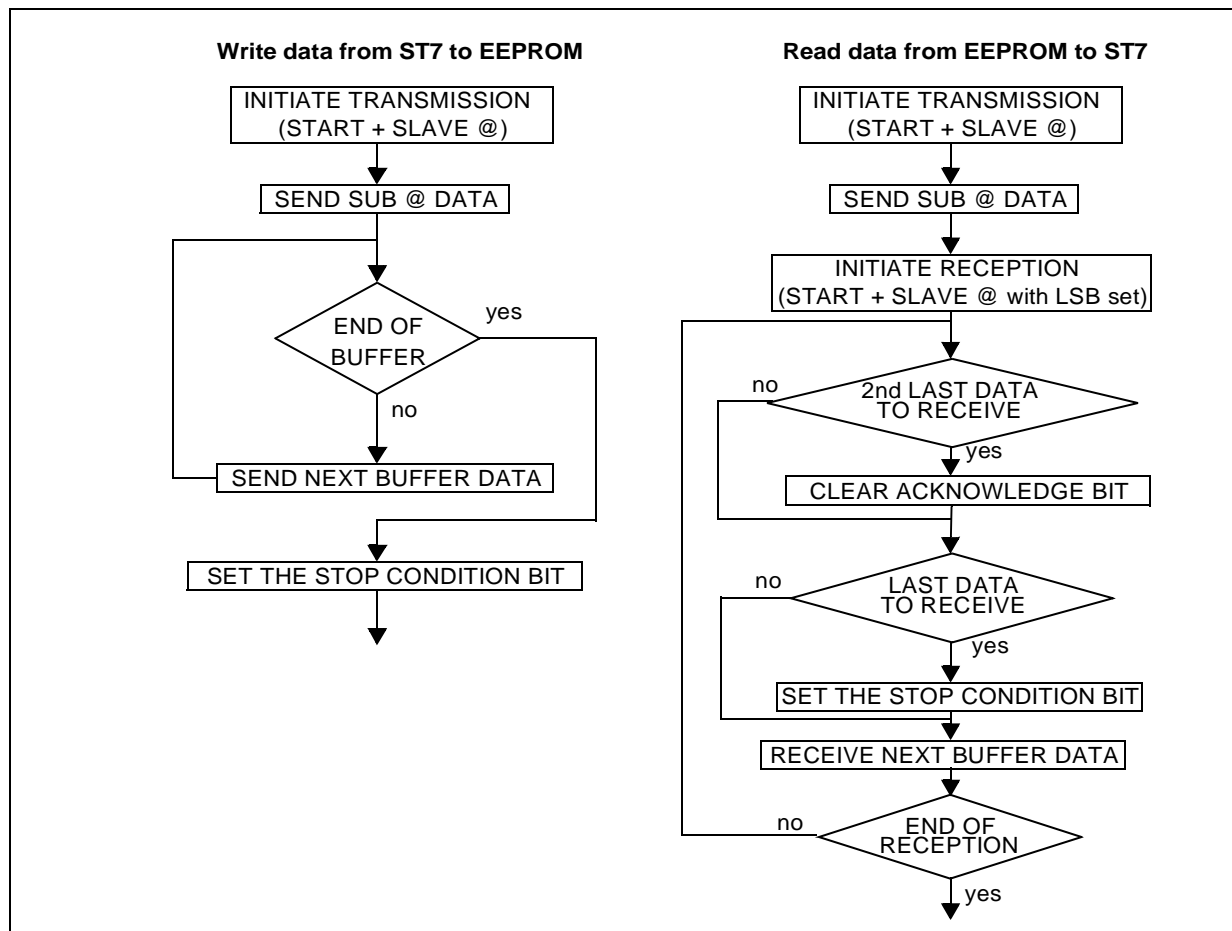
Write data from ST7 to EEPROM

INITIATE TRANSMISSION (START + SLAVE @)

SEND SUB @ DATA

END OF BUFFER

yes

no

SEND NEXT BUFFER DATA

SET THE STOP CONDITION BIT

Read data from EEPROM to ST7

INITIATE TRANSMISSION (START + SLAVE @)

SEND SUB @ DATA

INITIATE RECEPTION (START + SLAVE @ with LSB set)

no

2nd LAST DATA TO RECEIVE

yes

CLEAR ACKNOWLEDGE BIT

no

LAST DATA TO RECEIVE

yes

SET THE STOP CONDITION BIT

RECEIVE NEXT BUFFER DATA

no

END OF RECEPTION

yes